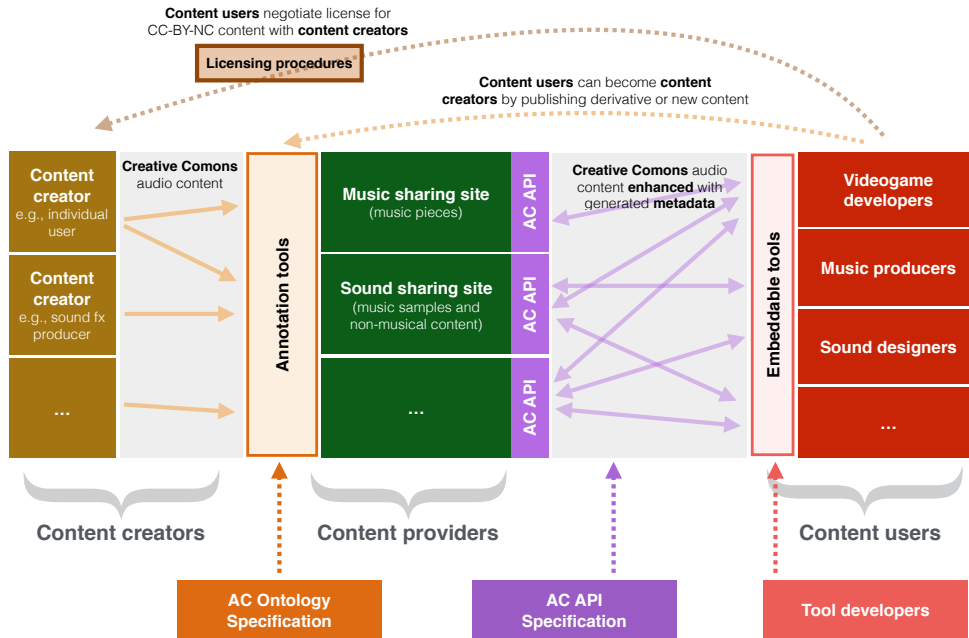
**Content users** negotiate license for CC-BY-NC content with **content creators**

**Licensing procedures**

**Content users** can become **content creators** by publishing derivative or new content

**Content creator** e.g., individual user

**Content creator** e.g., sound fx producer

...

**Creative Comons** audio content

**Annotation tools**

**Music sharing site** (music pieces)

**Sound sharing site** (music samples and non-musical content)

...

AC API

AC API

AC API

**Creative Comons** audio content **enhanced** with generated **metadata**

**Embeddable tools**

**Videogame developers**

**Music producers**

**Sound designers**

...

**Content creators**

**Content providers**

**Content users**

**AC Ontology Specification**

**AC API Specification**

**Tool developers**